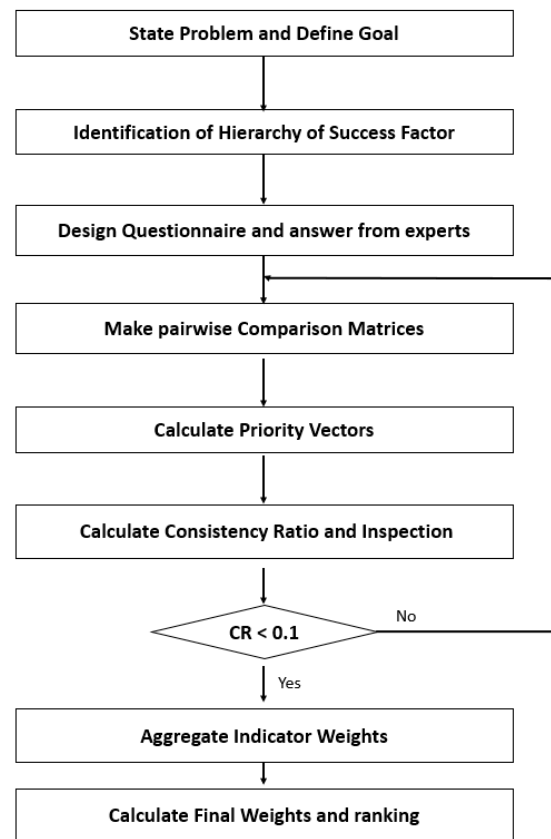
State Problem and Define Goal

Identification of Hierarchy of Success Factor

Design Questionnaire and answer from experts

Make pairwise Comparison Matrices

Calculate Priority Vectors

Calculate Consistency Ratio and Inspection

CR < 0.1

No

Yes

Aggregate Indicator Weights

Calculate Final Weights and ranking